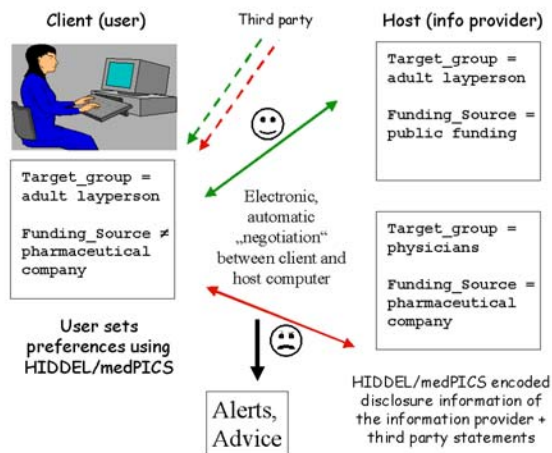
Client (user)

Third party

Host (info provider)

Target_group = adult layperson

Funding_Source = public funding

Target_group = adult layperson

Funding_Source ≠ pharmaceutical company

Electronic, automatic „negotiation“ between client and host computer

Target_group = physicians

Funding_Source = pharmaceutical company

User sets preferences using HIDDEL/medPICS

HIDDEL/medPICS encoded disclosure information of the information provider + third party statements

Alerts, Advice